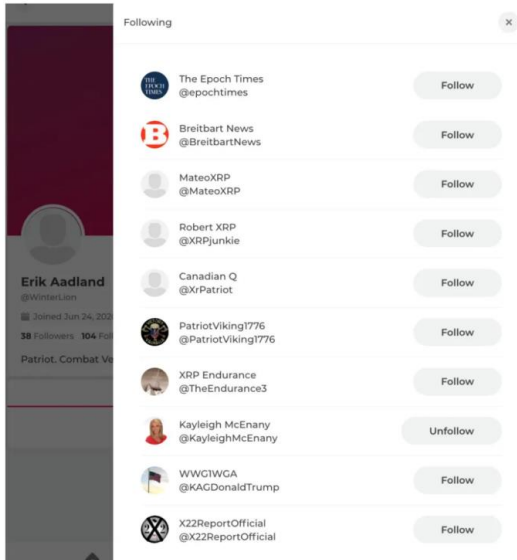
Erik Aadland
@WinterLion
Joined Jun 24, 202
38 Followers 104 Fo
Patriot. Combat Ve

Following

×

THE EPOCH TIMES

The Epoch Times
@epochtimes
Follow

Breitbart News
@BreitbartNews
Follow

MateoXRP
@MateoXRP
Follow

Robert XRP
@XRPjunkie
Follow

Canadian Q
@XrPatriot
Follow

PatriotViking1776
@PatriotViking1776
Follow

XRP Endurance
@TheEndurance3
Follow

Kayleigh McEnany
@KayleighMcEnany
Unfollow

WWG1WGA
@KAGDonaldTrump
Follow

X22ReportOfficial
@X22ReportOfficial
Follow